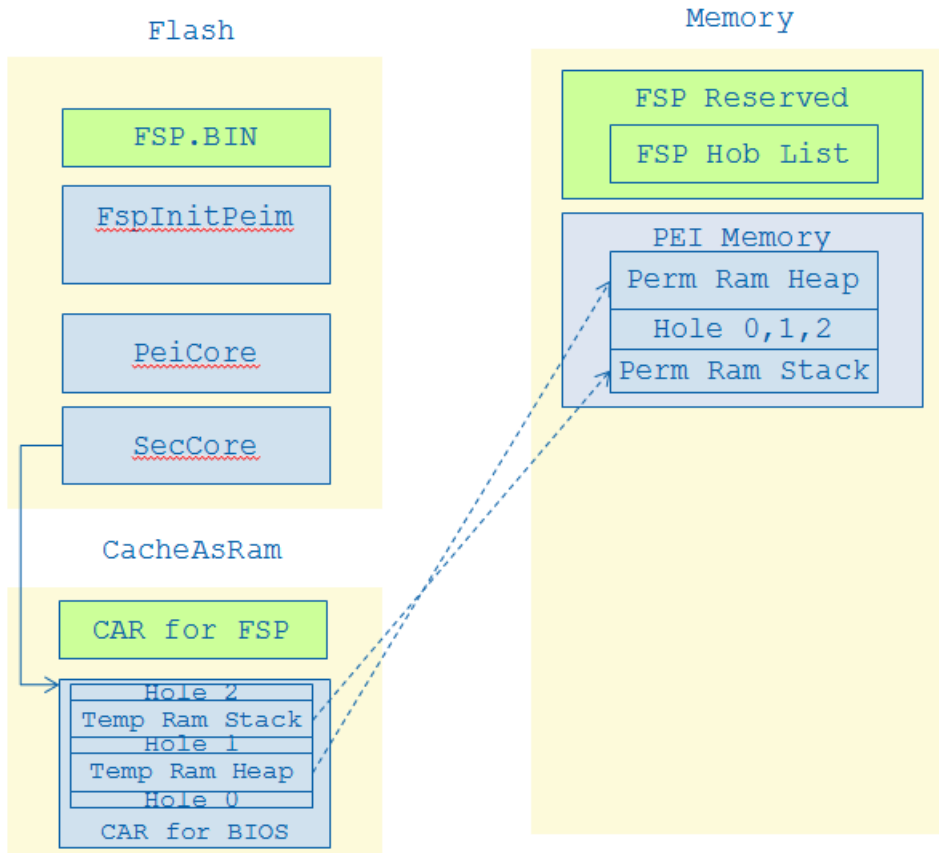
Flash

FSP.BIN

FspInitPeim

PeiCore

SecCore

CacheAsRam

CAR for FSP

Hole 2
Temp Ram Stack
Hole 1
Temp Ram Heap
Hole 0
CAR for BIOS

Memory

FSP Reserved

FSP Hob List

PEI Memory

Perm Ram Heap

Hole 0,1,2

Perm Ram Stack